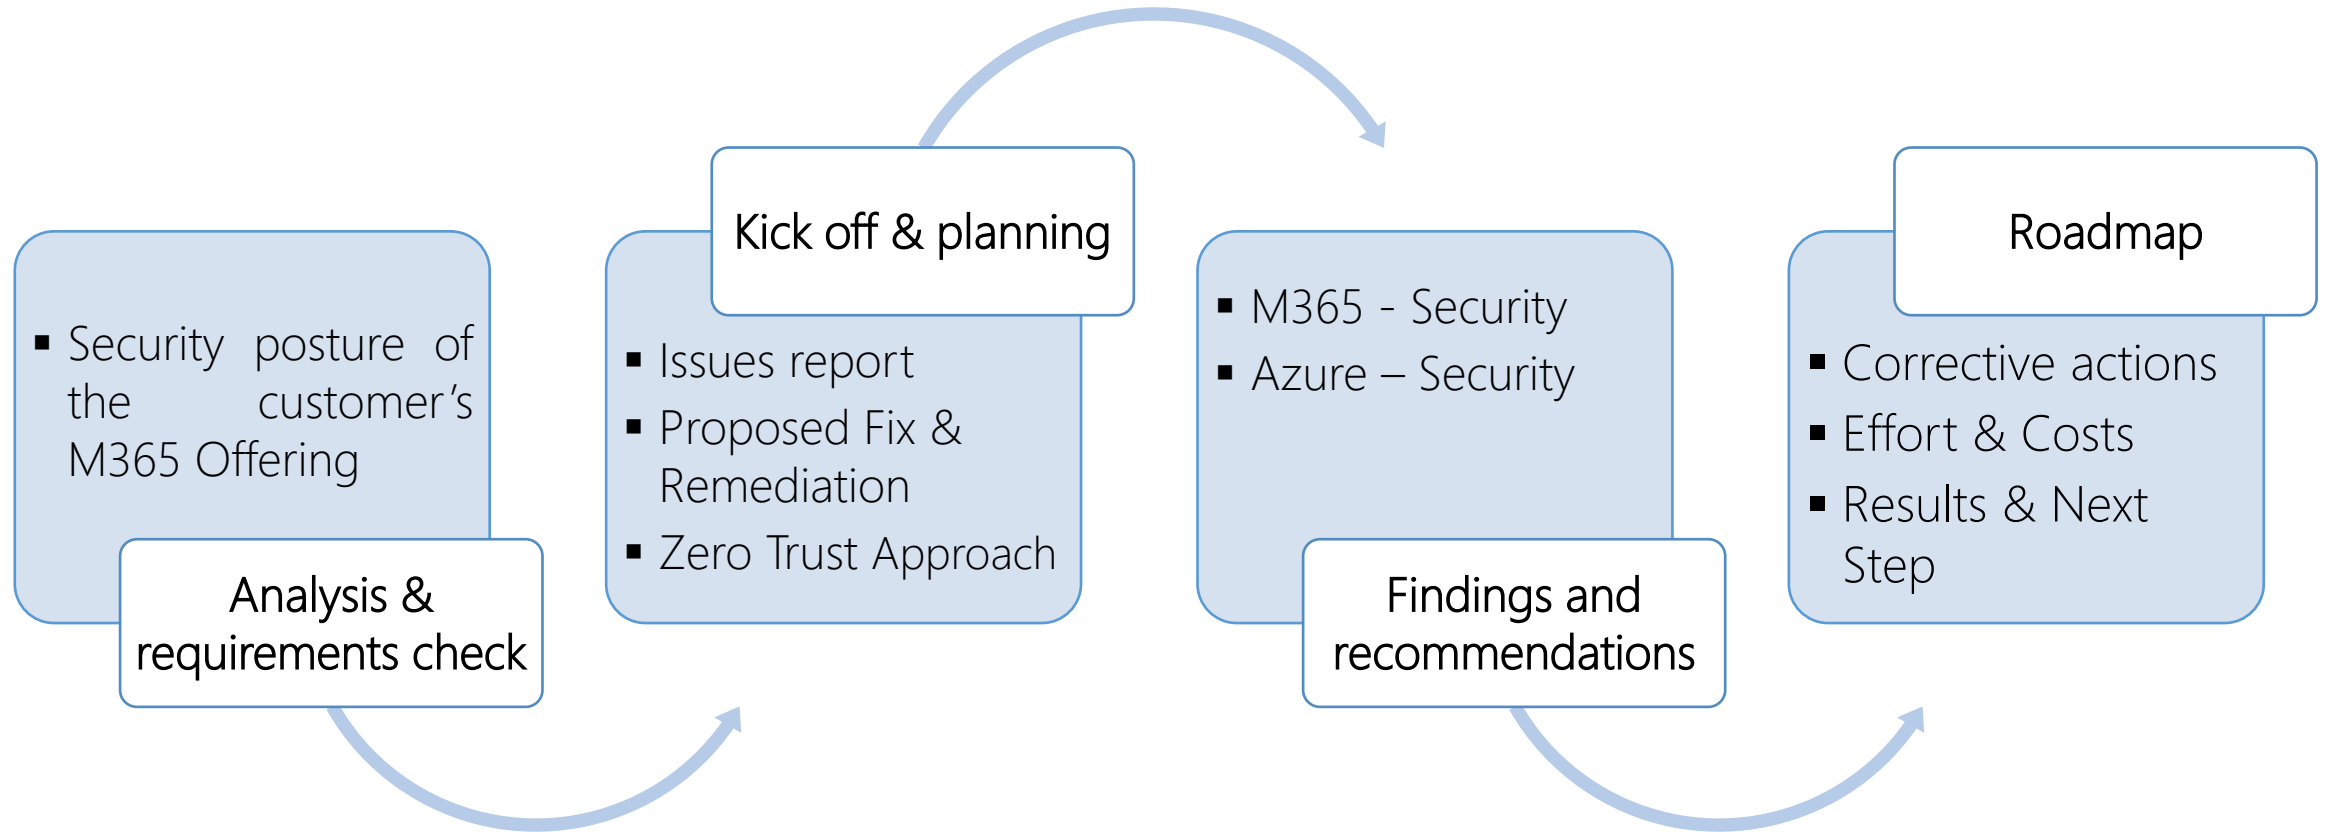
- Security posture of the customer's M365 Offering

Analysis & requirements check

Kick off & planning

- Issues report
- Proposed Fix & Remediation
- Zero Trust Approach

- M365 - Security
- Azure – Security

Findings and recommendations

Roadmap

- Corrective actions
- Effort & Costs
- Results & Next Step